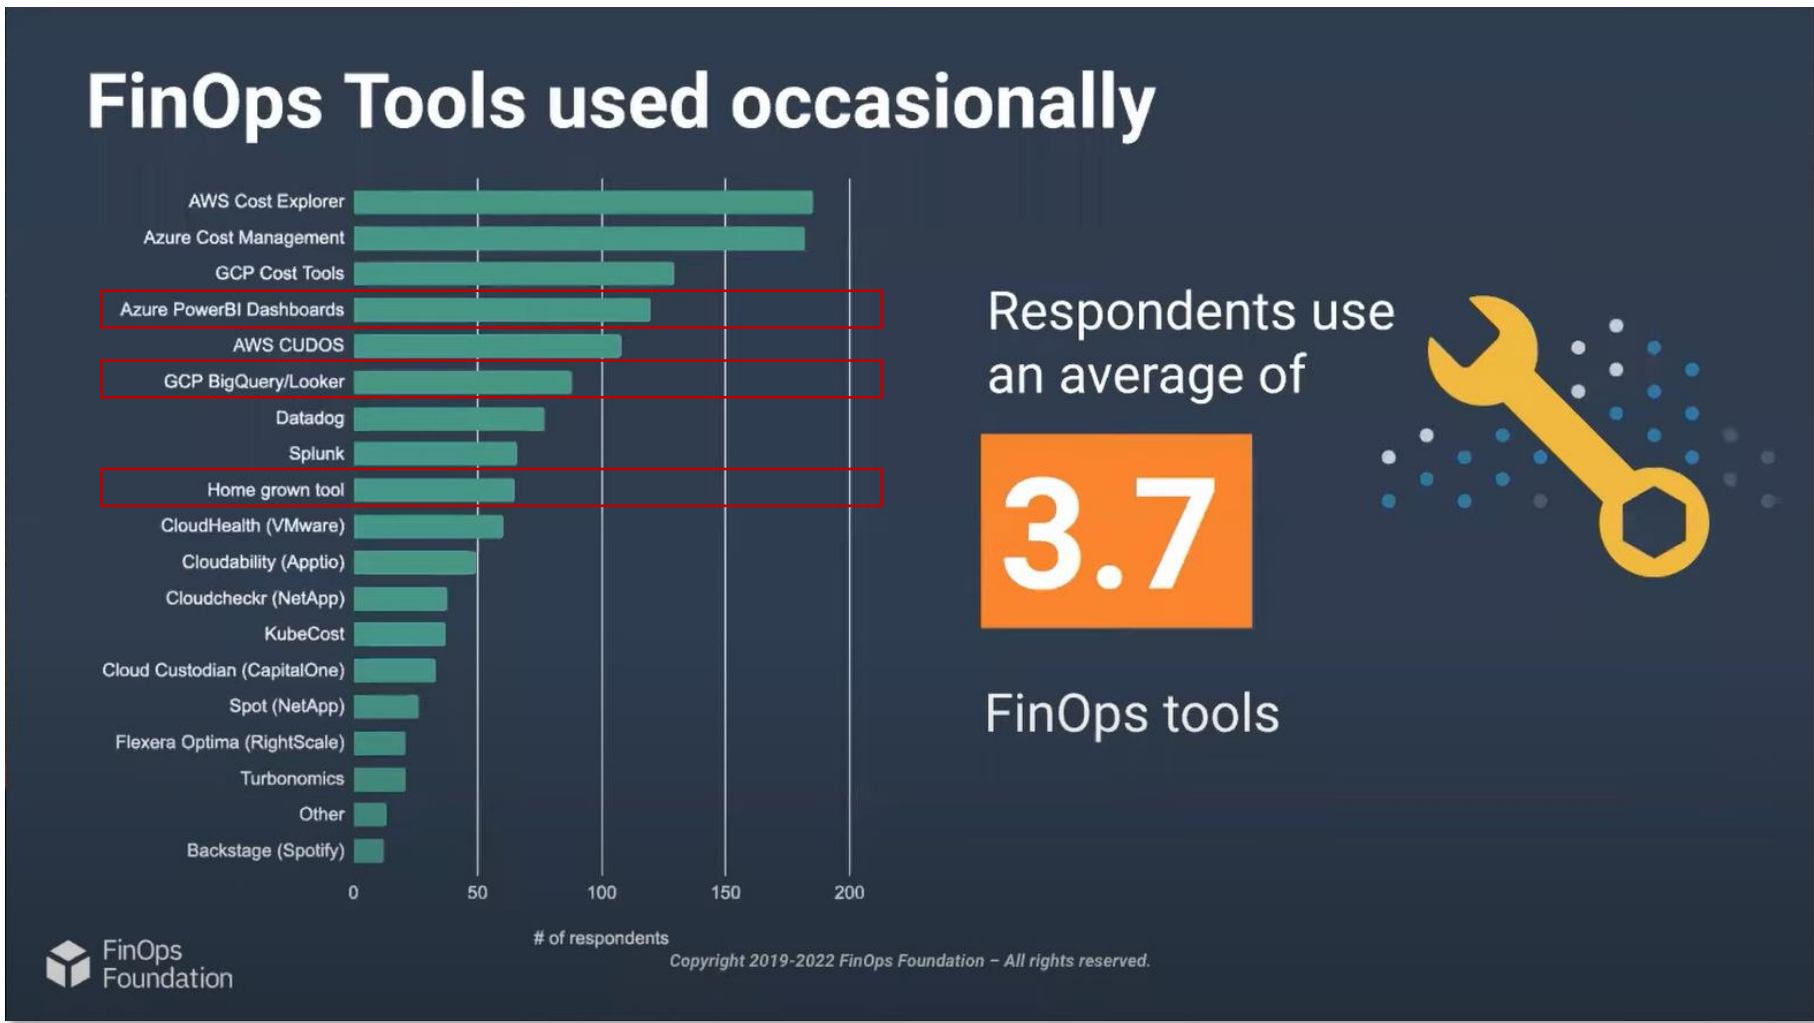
FinOps Tools used occasionally

AWS Cost Explorer
Azure Cost Management
GCP Cost Tools
Azure PowerBI Dashboards
AWS CUDOS
GCP BigQuery/Looker
Datadog
Splunk
Home grown tool
CloudHealth (VMware)
Cloudability (Apptio)
Cloudcheckr (NetApp)
KubeCost
Cloud Custodian (CapitalOne)
Spot (NetApp)
Flexera Optima (RightScale)
Turbonomics
Other
Backstage (Spotify)

0 50 100 150 200

# of respondents

Respondents use an average of

3.7

FinOps tools

FinOps Foundation

Copyright 2019-2022 FinOps Foundation – All rights reserved.